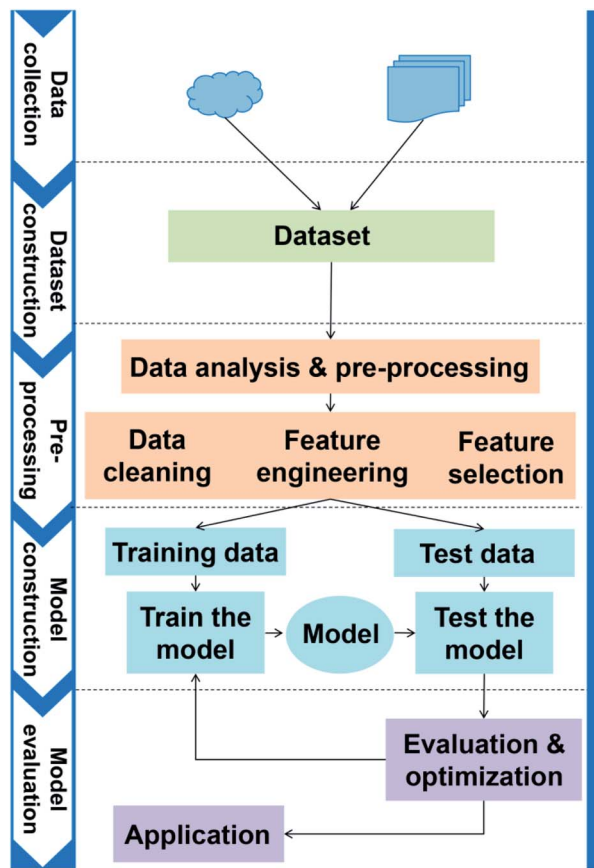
Data collection

Dataset construction

Dataset

Pre-processing

Data analysis & pre-processing

Data cleaning

Feature engineering

Feature selection

Model construction

Training data

Test data

Train the model

Model

Test the model

Model evaluation

Evaluation & optimization

Application